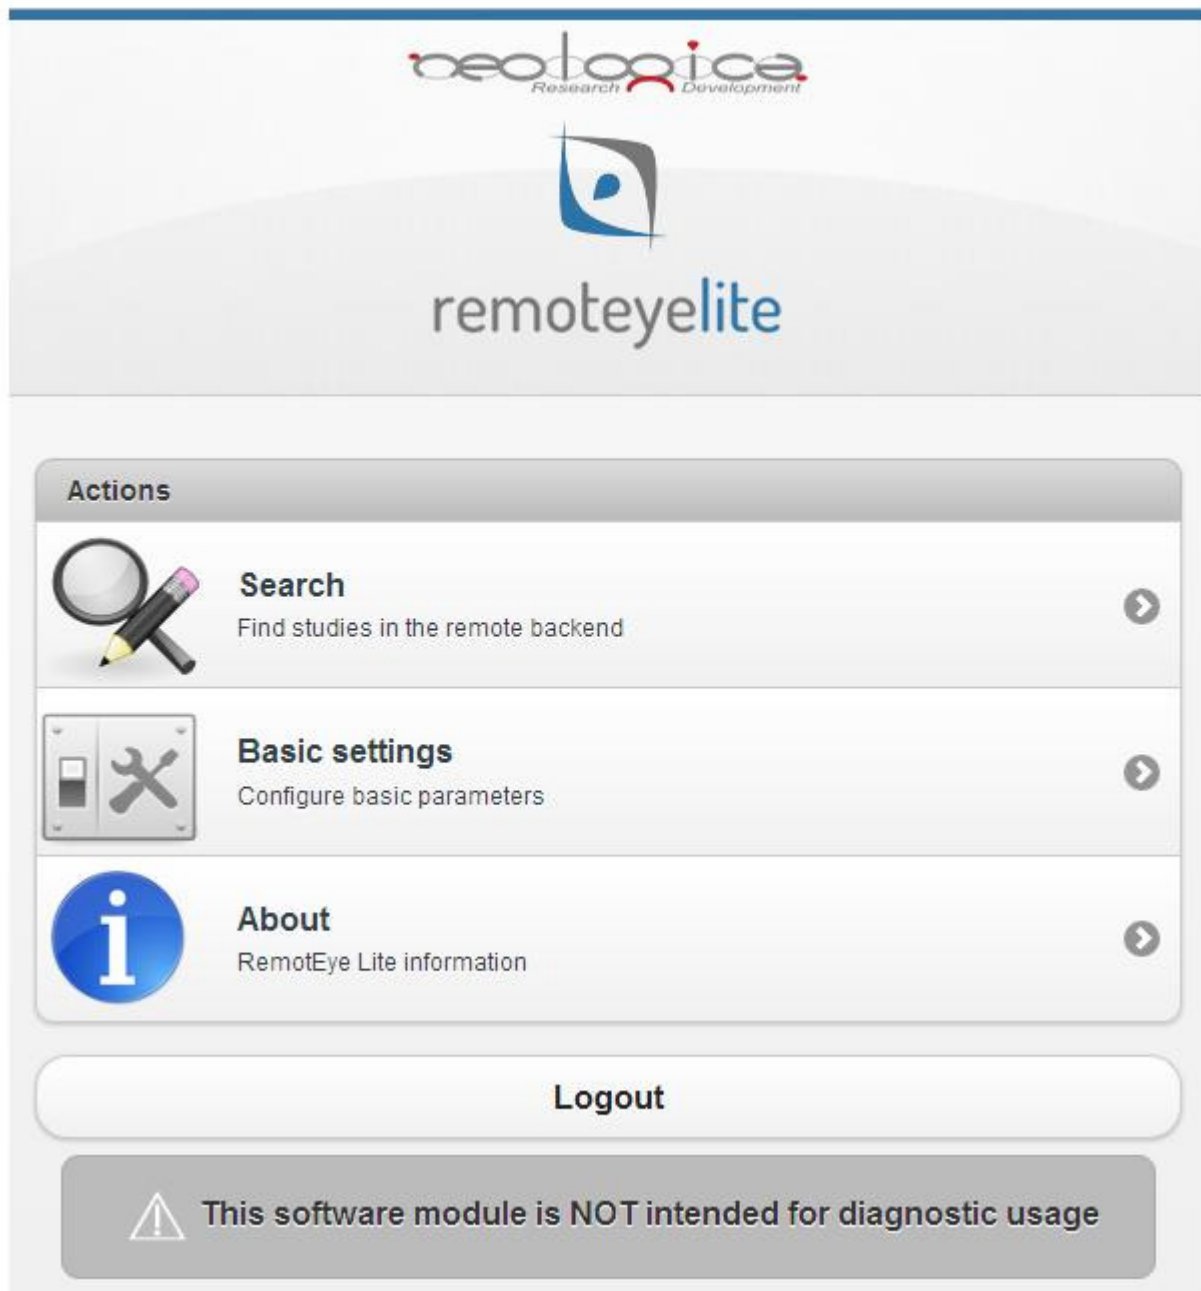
neologica
Research Development

remoteyelite

Actions

Search
Find studies in the remote backend

Basic settings
Configure basic parameters

About
RemotEye Lite information

Logout

This software module is NOT intended for diagnostic usage